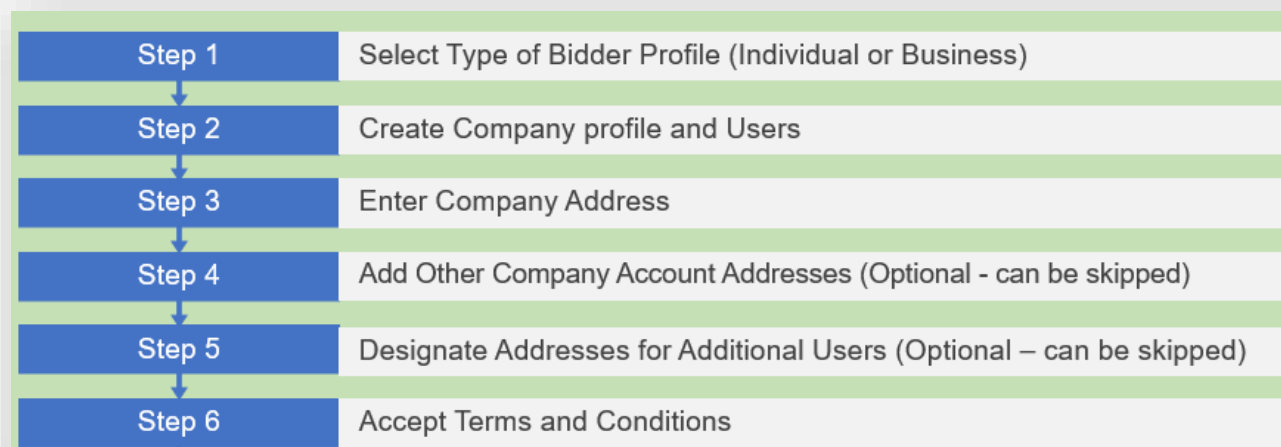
| Step 1 | Select Type of Bidder Profile (Individual or Business) |
|---|---|
| Step 2 | Create Company profile and Users |
| Step 3 | Enter Company Address |
| Step 4 | Add Other Company Account Addresses (Optional - can be skipped) |
| Step 5 | Designate Addresses for Additional Users (Optional – can be skipped) |
| Step 6 | Accept Terms and Conditions |